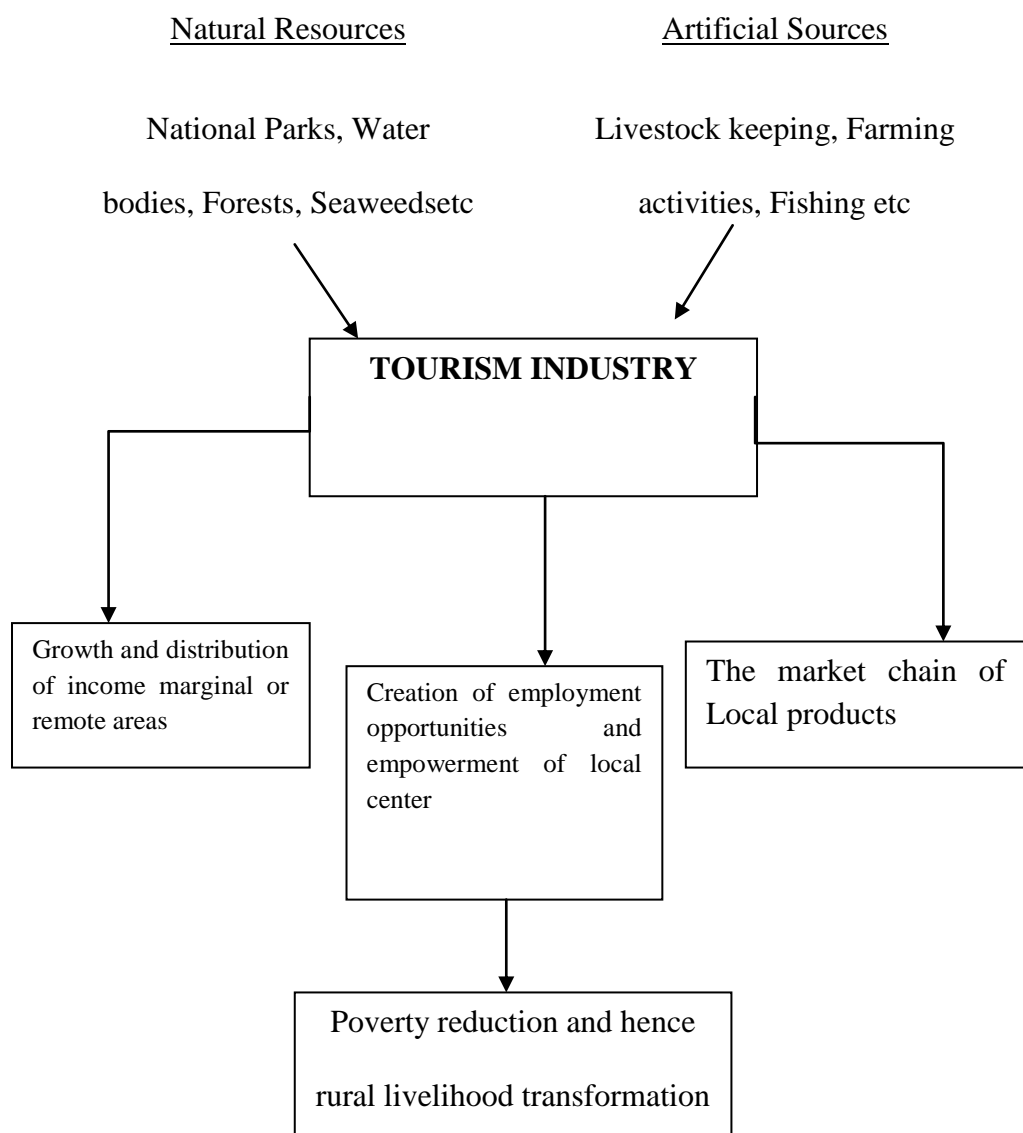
Natural Resources

Artificial Sources

National Parks, Water bodies, Forests, Seaweedsetc

Livestock keeping, Farming activities, Fishing etc

TOURISM INDUSTRY

Growth and distribution of income marginal or remote areas

Creation of employment opportunities and empowerment of local center

The market chain of Local products

Poverty reduction and hence rural livelihood transformation